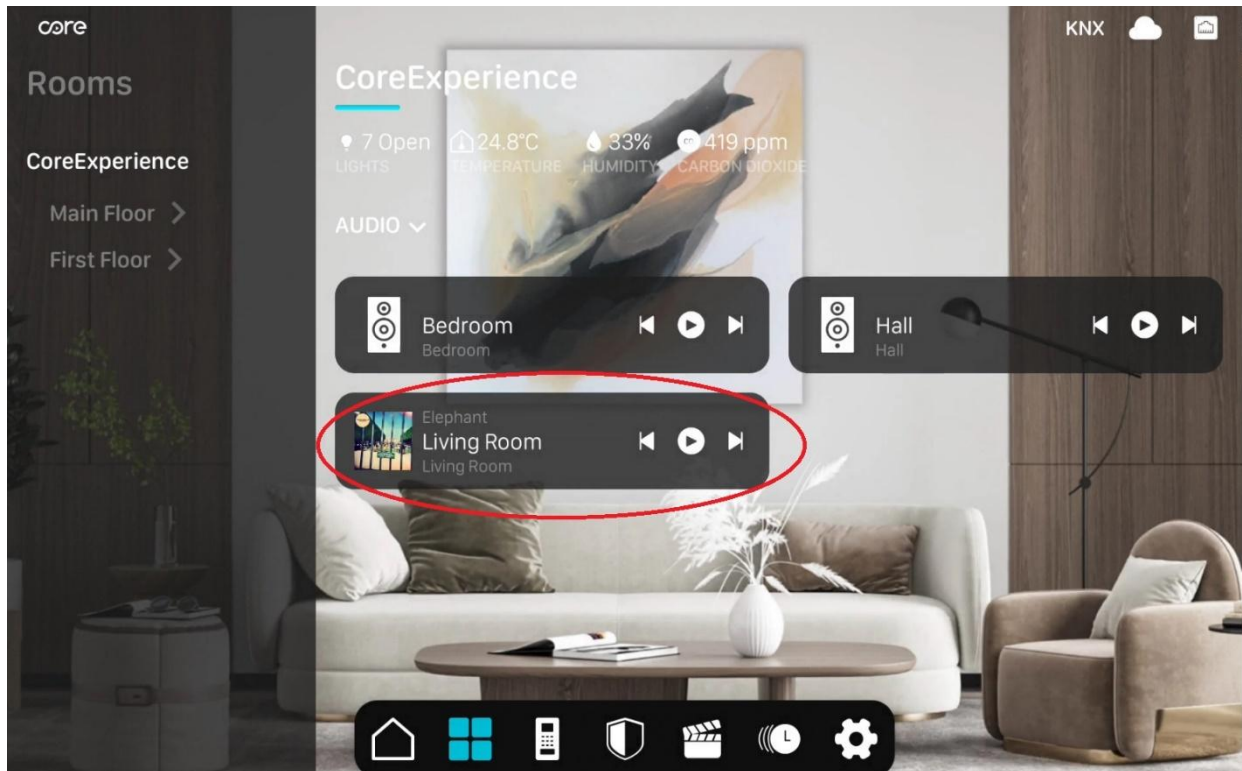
core

Rooms

CoreExperience

Main Floor >

First Floor >

CoreExperience

7 Open
LIGHTS

24.8°C
TEMPERATURE

33%
HUMIDITY

419 ppm
CARBON DIOXIDE

AUDIO

Bedroom
Bedroom

Hall
Hall

Elephant
Living Room
Living Room

KNX